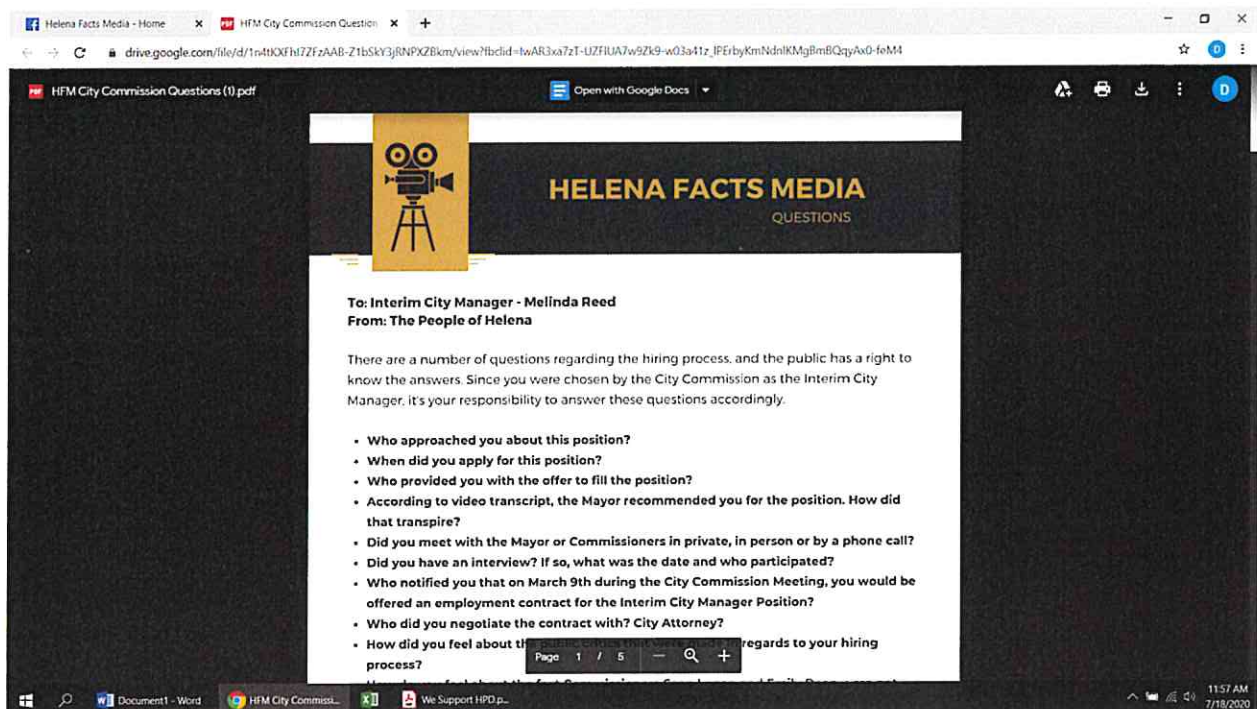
Helena Facts Media - Home ×
HFM City Commission Question ×
+

drive.google.com/file/d/1n4tKXFhl7ZFzAAB-Z1bSkY3jRNPXZBkm/view?fbclid=IwAR3xa7zT-UZFlUA7w9Zk9-w03a41z_lPErbyKmNdnlKMgBmBQqyAx0-feM4

HFM City Commission Questions (1).pdf
Open with Google Docs

HELENA FACTS MEDIA
QUESTIONS

To: Interim City Manager - Melinda Reed
From: The People of Helena

There are a number of questions regarding the hiring process, and the public has a right to know the answers. Since you were chosen by the City Commission as the Interim City Manager, it's your responsibility to answer these questions accordingly.

- Who approached you about this position?
- When did you apply for this position?
- Who provided you with the offer to fill the position?
- According to video transcript, the Mayor recommended you for the position. How did that transpire?
- Did you meet with the Mayor or Commissioners in private, in person or by a phone call?
- Did you have an interview? If so, what was the date and who participated?
- Who notified you that on March 9th during the City Commission Meeting, you would be offered an employment contract for the Interim City Manager Position?
- Who did you negotiate the contract with? City Attorney?
- How did you feel about th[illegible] regards to your hiring process?
- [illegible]

Page 1 / 5

Document1 - Word
HFM City Commissi...
We Support HPD.p...
11:57 AM
7/18/2020